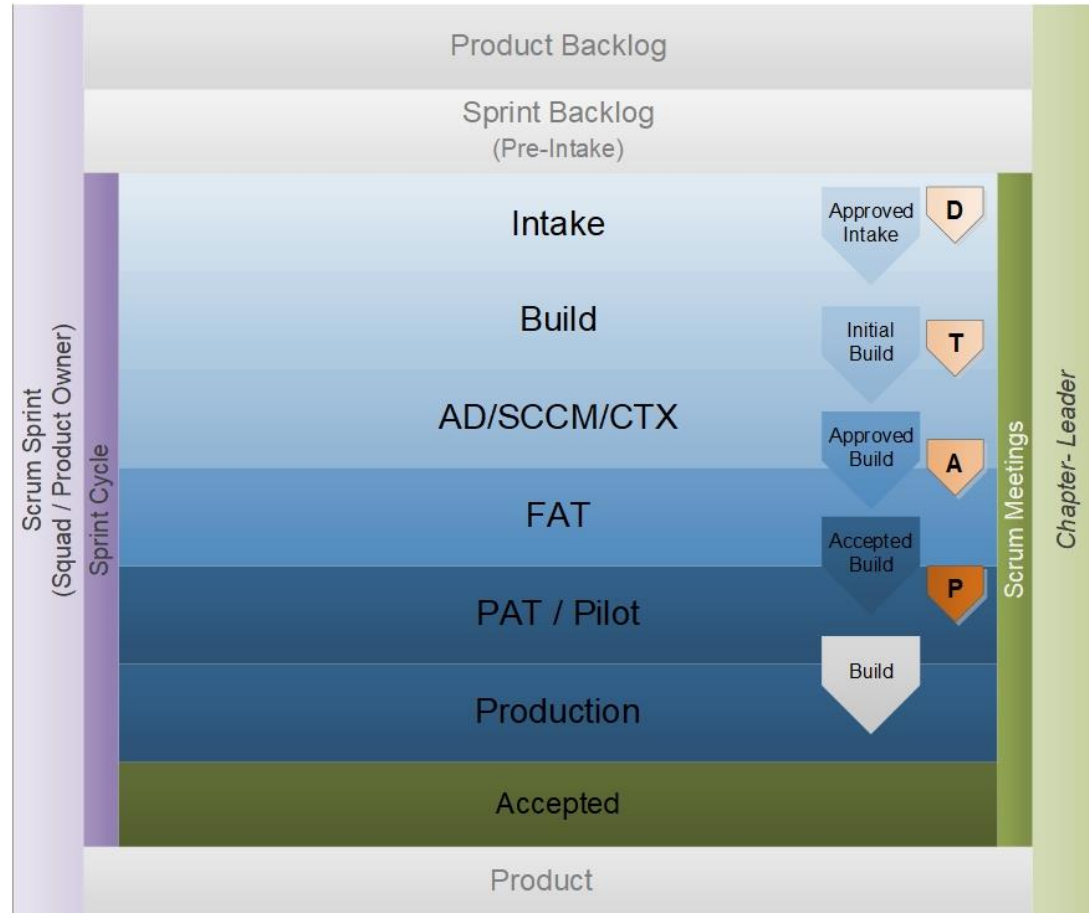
Product Backlog

Sprint Backlog
(Pre-Intake)

Scrum Sprint
(Squad / Product Owner)

Sprint Cycle

Intake

Approved Intake

D

Build

Initial Build

T

AD/SCCM/CTX

Approved Build

A

FAT

Accepted Build

P

PAT / Pilot

Build

Production

Accepted

Scrum Meetings

Chapter- Leader

Product